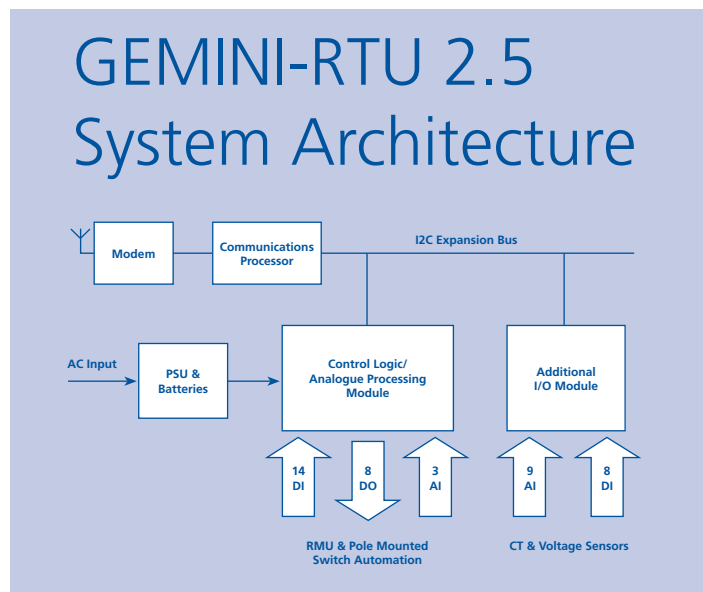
GEMINI-RTU 2.5
System Architecture

Modem

Communications Processor

I2C Expansion Bus

AC Input

PSU & Batteries

Control Logic/ Analogue Processing Module

Additional I/O Module

14 DI

8 DO

3 AI

9 AI

8 DI

RMU & Pole Mounted Switch Automation

CT & Voltage Sensors